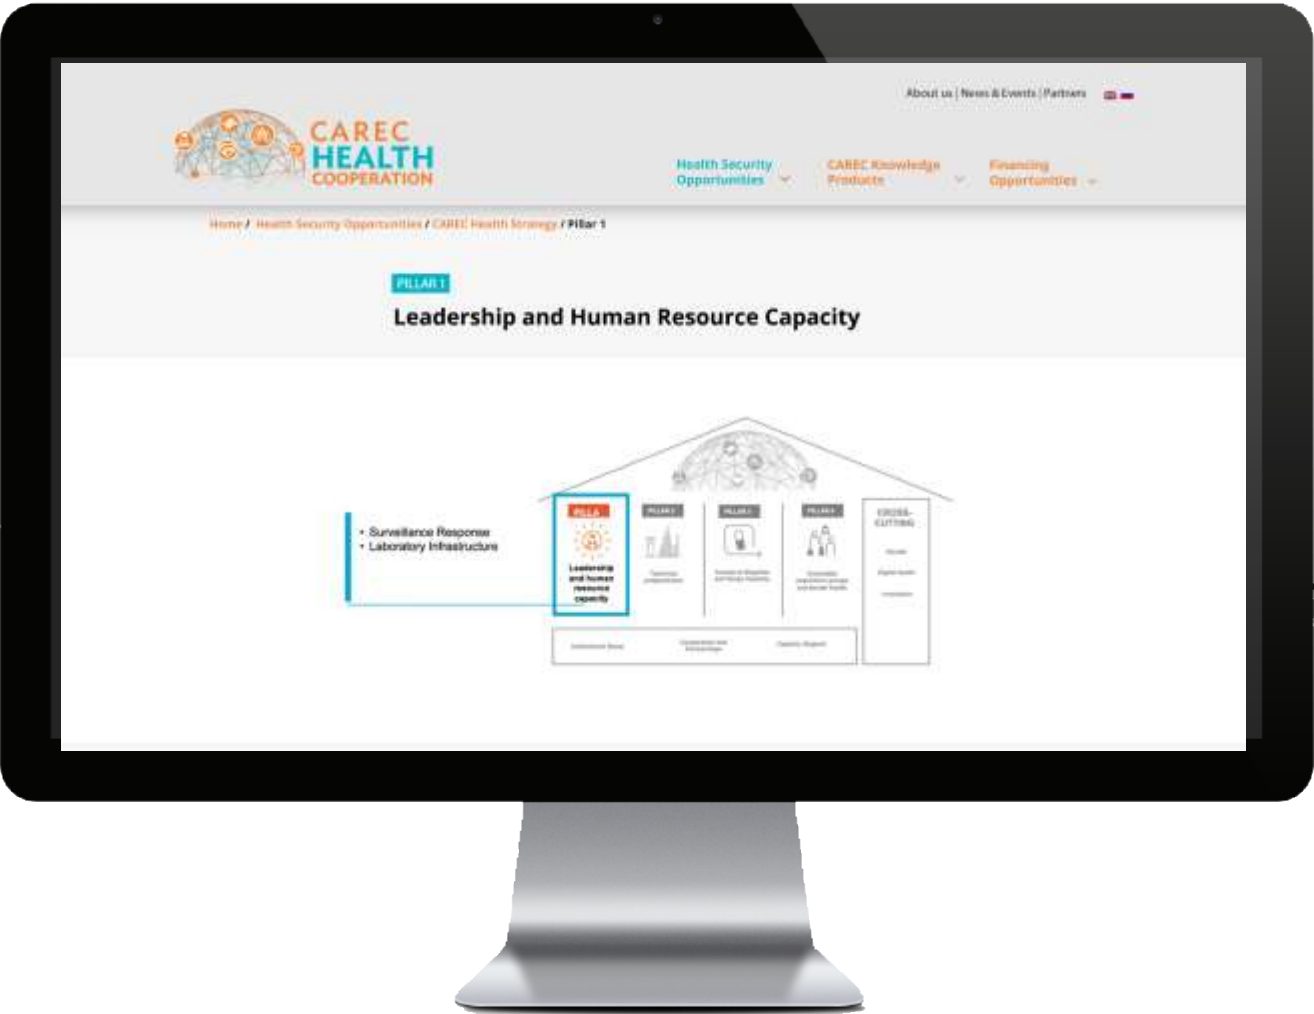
About us | News & Events | Partners

CAREC HEALTH COOPERATION

Health Security Opportunities

CAREC Knowledge Products

Financing Opportunities

Home / Health Security Opportunities / CAREC Health Strategy / Pillar 1

PILLAR 1

Leadership and Human Resource Capacity

• Surveillance Response
• Laboratory Infrastructure

PILLAR

Leadership and human resource capacity

PILLAR 2

PILLAR 3

PILLAR 4

CROSS-CUTTING

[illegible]